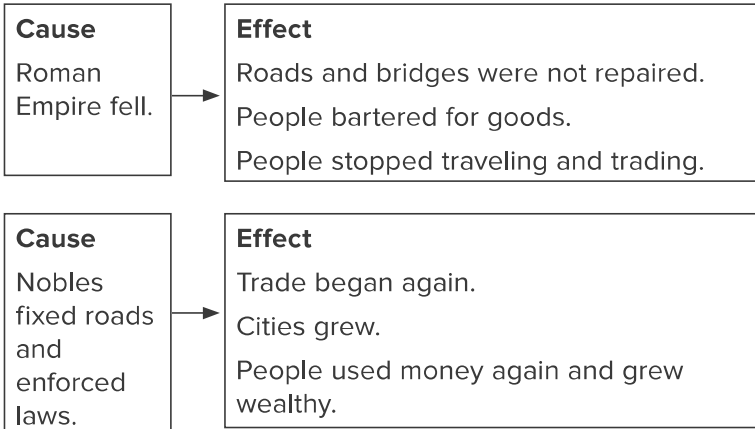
Cause
Roman Empire fell.

Effect
Roads and bridges were not repaired.
People bartered for goods.
People stopped traveling and trading.

Cause
Nobles fixed roads and enforced laws.

Effect
Trade began again.
Cities grew.
People used money again and grew wealthy.